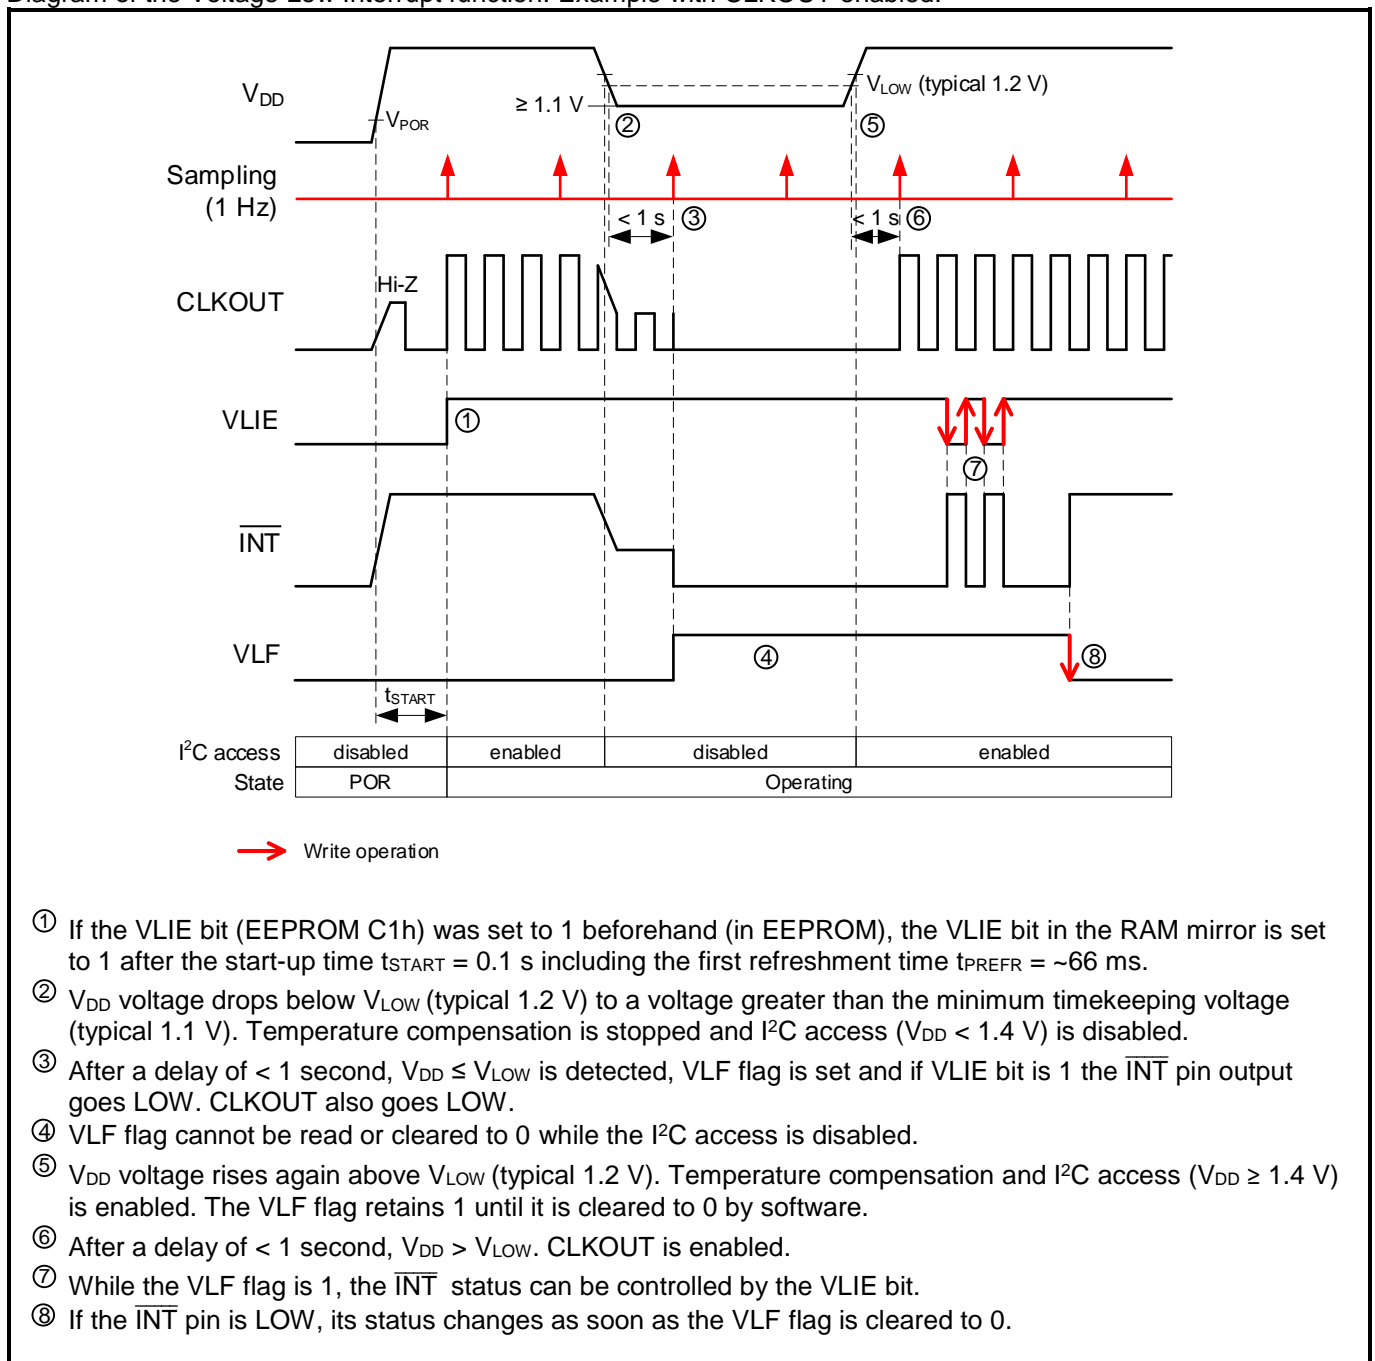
Diagram of the Voltage Low Interrupt function: Example with CLKOUT enabled.

$V_{DD}$

$V_{POR}$

≥ 1.1 V

②

$V_{LOW}$ (typical 1.2 V)

⑤

Sampling (1 Hz)

< 1 s ③

< 1 s ⑥

CLKOUT

Hi-Z

VLIE

①

⑦

$\overline{INT}$

VLF

④

⑧

$t_{START}$

| I²C access | disabled | enabled | disabled | enabled |
|---|---|---|---|---|
| State | POR | Operating | | |

Write operation

① If the VLIE bit (EEPROM C1h) was set to 1 beforehand (in EEPROM), the VLIE bit in the RAM mirror is set to 1 after the start-up time $t_{START}$ = 0.1 s including the first refreshment time $t_{PREFR}$ = ~66 ms.

② $V_{DD}$ voltage drops below $V_{LOW}$ (typical 1.2 V) to a voltage greater than the minimum timekeeping voltage (typical 1.1 V). Temperature compensation is stopped and I²C access ($V_{DD}$ < 1.4 V) is disabled.

③ After a delay of < 1 second, $V_{DD}$ ≤ $V_{LOW}$ is detected, VLF flag is set and if VLIE bit is 1 the $\overline{INT}$ pin output goes LOW. CLKOUT also goes LOW.

④ VLF flag cannot be read or cleared to 0 while the I²C access is disabled.

⑤ $V_{DD}$ voltage rises again above $V_{LOW}$ (typical 1.2 V). Temperature compensation and I²C access ($V_{DD}$ ≥ 1.4 V) is enabled. The VLF flag retains 1 until it is cleared to 0 by software.

⑥ After a delay of < 1 second, $V_{DD}$ > $V_{LOW}$. CLKOUT is enabled.

⑦ While the VLF flag is 1, the $\overline{INT}$ status can be controlled by the VLIE bit.

⑧ If the $\overline{INT}$ pin is LOW, its status changes as soon as the VLF flag is cleared to 0.